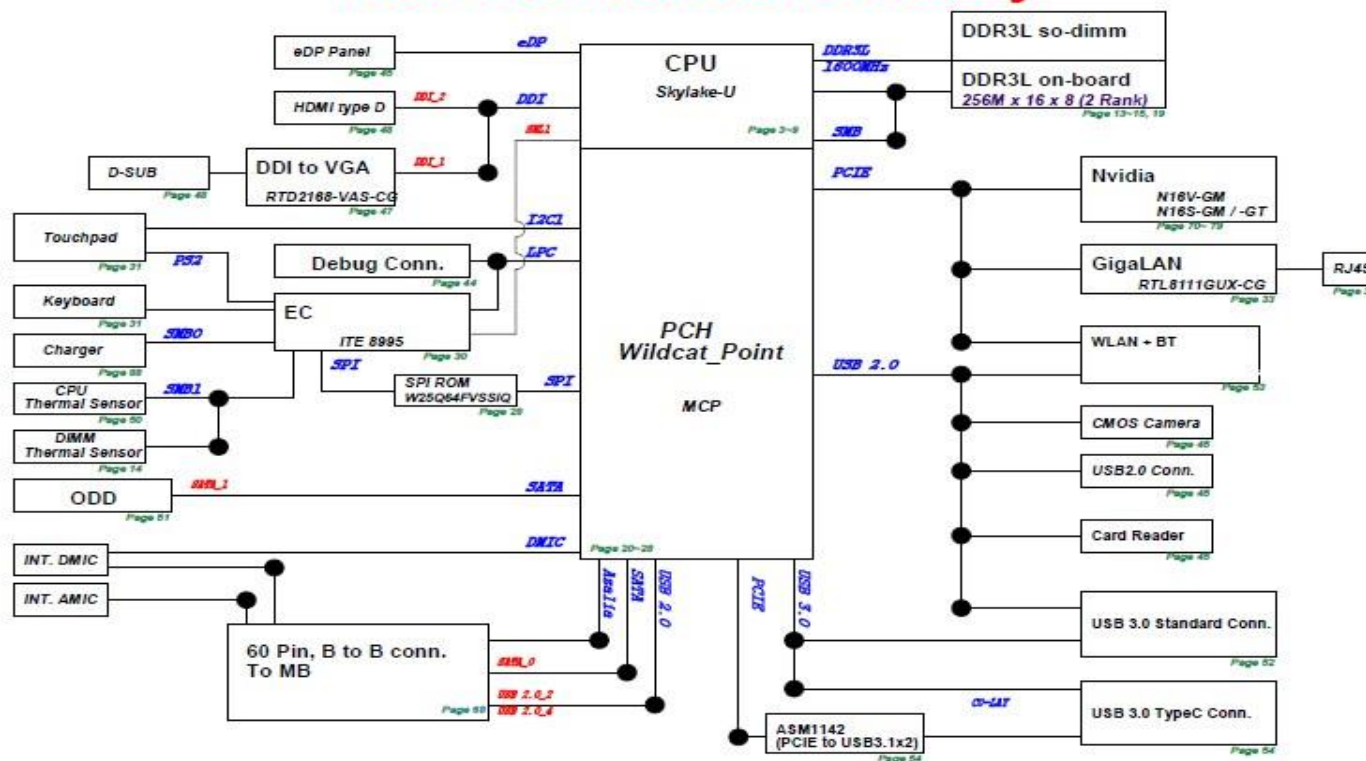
eDP Panel
Page 45
eDP
CPU
Skylake-U
Page 3~9
DDR3L
1600MHz
DDR3L so-dimm
DDR3L on-board
256M x 16 x 8 (2 Rank)
Page 13~15, 19
SMB
HDMI type D
Page 48
DDI_2
DDI
SML1
D-SUB
Page 48
DDI to VGA
RTD2168-VAS-CG
Page 47
DDI_1
PCIE
Nvidia
N16V-GM
N16S-GM / -GT
Page 70~79
Touchpad
Page 31
I2C1
Debug Conn.
Page 44
LPC
PS2
GigaLAN
RTL8111GUX-CG
Page 33
RJ45
Keyboard
Page 31
EC
ITE 8995
Page 30
SMB0
Charger
Page 88
PCH
Wildcat_Point
MCP
WLAN + BT
Page 52
USB 2.0
SPI
SPI ROM
W25Q64FVSSIQ
Page 29
SPI
CPU
Thermal Sensor
Page 50
SMB1
CMOS Camera
Page 46
DIMM
Thermal Sensor
Page 14
USB2.0 Conn.
Page 45
ODD
Page 51
SATA_1
SATA
Card Reader
Page 46
INT. DMIC
DMIC
Page 20~28
INT. AMIC
Azalia
SATA
USB 2.0
PCIE
USB 3.0
USB 3.0 Standard Conn.
Page 52
60 Pin, B to B conn.
To MB
Page 69
SATA_0
USB 2.0_2
USB 2.0_4
CC-LAT
USB 3.0 TypeC Conn.
Page 54
ASM1142
(PCIE to USB3.1x2)
Page 54